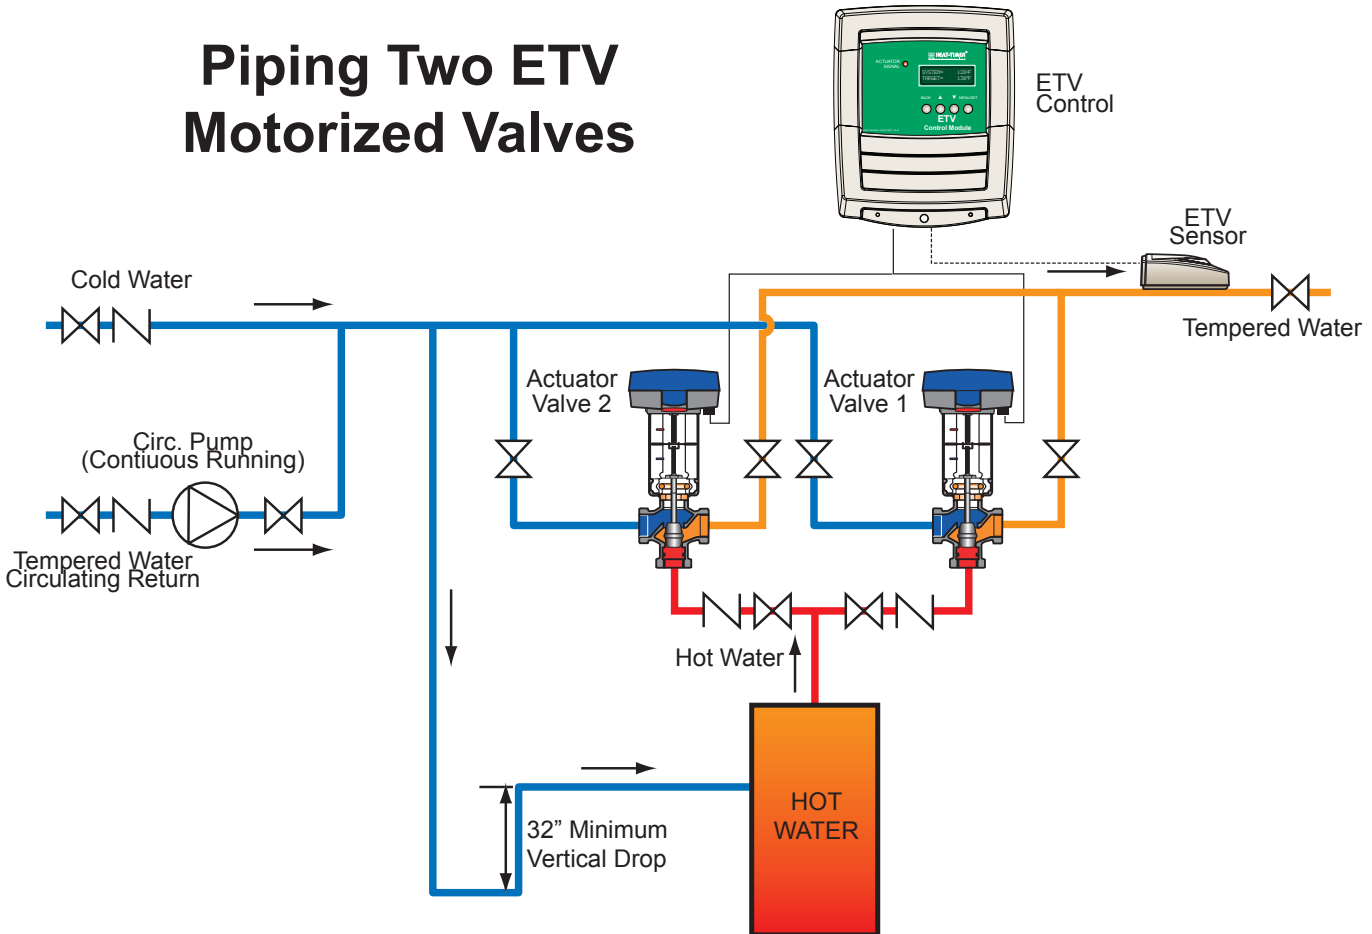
Piping Two ETV Motorized Valves

ETV Control

ETV Control Module

ETV Sensor

Cold Water

Tempered Water

Actuator Valve 2

Actuator Valve 1

Circ. Pump (Contiuous Running)

Tempered Water Circulating Return

Hot Water

HOT WATER

32” Minimum Vertical Drop